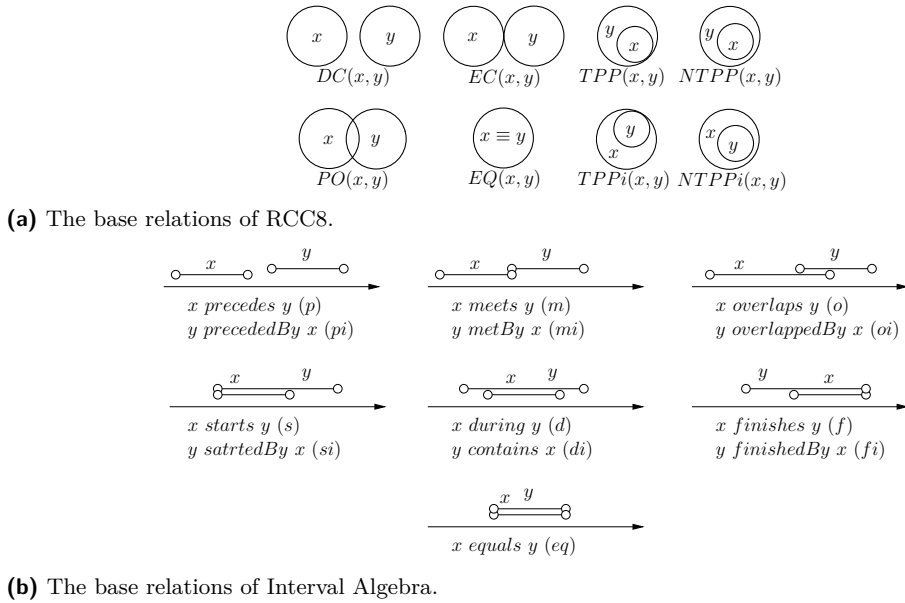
$x$ $y$ $DC(x,y)$ $x$ $y$ $EC(x,y)$ $y$ $x$ $TPP(x,y)$ $y$ $x$ $NTPP(x,y)$

$x$ $y$ $PO(x,y)$ $x \equiv y$ $EQ(x,y)$ $y$ $x$ $TPPi(x,y)$ $x$ $y$ $NTPPi(x,y)$

**(a)** The base relations of RCC8.

$x$ $y$
$x$ $precedes$ $y$ $(p)$
$y$ $precededBy$ $x$ $(pi)$

$x$ $y$
$x$ $meets$ $y$ $(m)$
$y$ $metBy$ $x$ $(mi)$

$x$ $y$
$x$ $overlaps$ $y$ $(o)$
$y$ $overlappedBy$ $x$ $(oi)$

$x$ $y$
$x$ $starts$ $y$ $(s)$
$y$ $satrtedBy$ $x$ $(si)$

$x$ $y$
$x$ $during$ $y$ $(d)$
$y$ $contains$ $x$ $(di)$

$y$ $x$
$x$ $finishes$ $y$ $(f)$
$y$ $finishedBy$ $x$ $(fi)$

$x$ $y$
$x$ $equals$ $y$ $(eq)$

**(b)** The base relations of Interval Algebra.